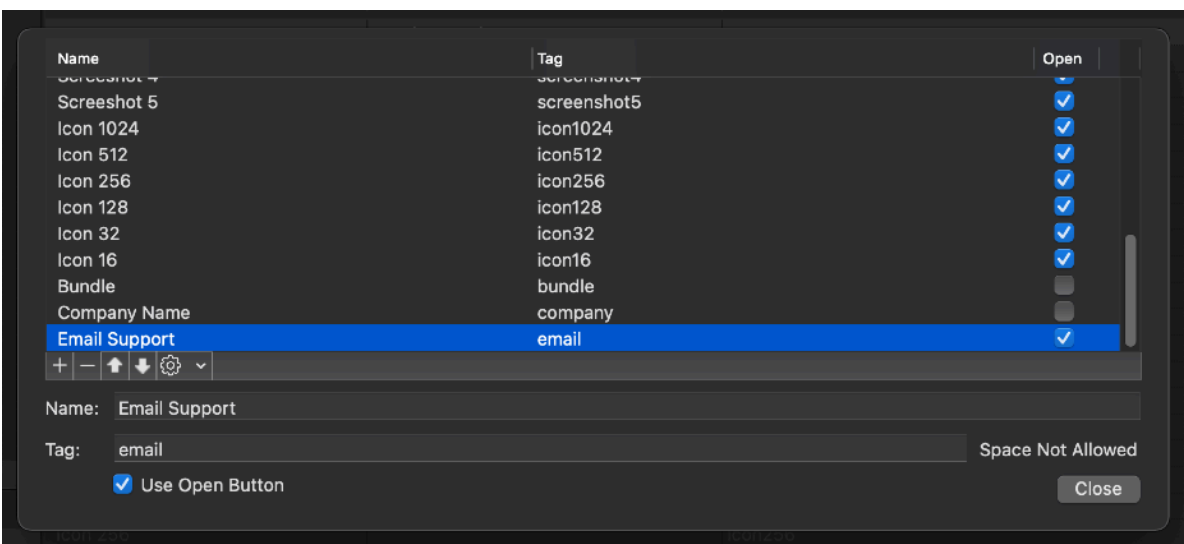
| Name | Tag | Open |
|---|---|---|
| Screshot 4 | screenshot4 | |
| Screshot 5 | screenshot5 | ☑ |
| Icon 1024 | icon1024 | ☑ |
| Icon 512 | icon512 | ☑ |
| Icon 256 | icon256 | ☑ |
| Icon 128 | icon128 | ☑ |
| Icon 32 | icon32 | ☑ |
| Icon 16 | icon16 | ☑ |
| Bundle | bundle | ☐ |
| Company Name | company | ☐ |
| Email Support | email | ☑ |

Name: Email Support

Tag: email

Space Not Allowed

Use Open Button

Close